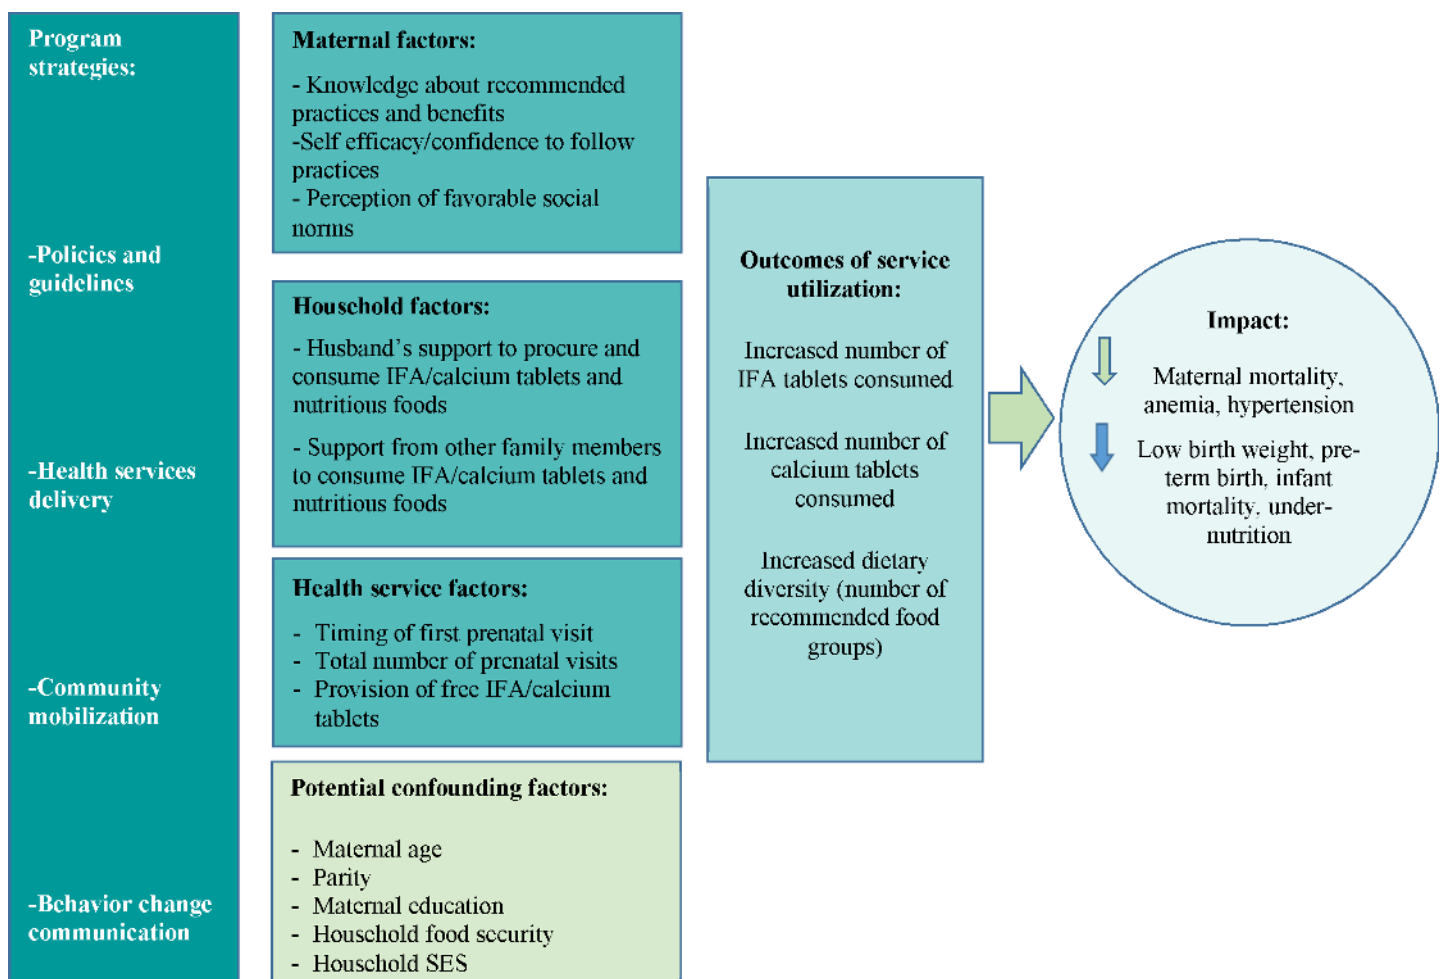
Program strategies:

-Policies and guidelines

-Health services delivery

-Community mobilization

-Behavior change communication

Maternal factors:

- Knowledge about recommended practices and benefits
-Self efficacy/confidence to follow practices
- Perception of favorable social norms

Household factors:

- Husband's support to procure and consume IFA/calcium tablets and nutritious foods

- Support from other family members to consume IFA/calcium tablets and nutritious foods

Health service factors:

- Timing of first prenatal visit
- Total number of prenatal visits
- Provision of free IFA/calcium tablets

Potential confounding factors:

- Maternal age
- Parity
- Maternal education
- Household food security
- Household SES

Outcomes of service utilization:

Increased number of IFA tablets consumed

Increased number of calcium tablets consumed

Increased dietary diversity (number of recommended food groups)

Impact:

Maternal mortality, anemia, hypertension

Low birth weight, pre-term birth, infant mortality, under-nutrition